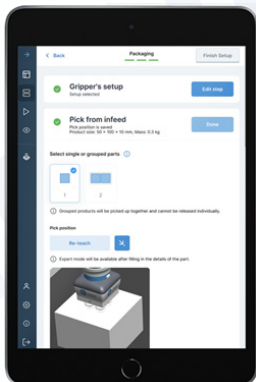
< Back

Packaging

Finish Setup

Gripper's setup

Setup selected

Edit step

Pick from infeed

Pick position is saved
Product size: 50 × 100 × 10 mm, Mass: 0.3 kg

Done

Select single or grouped parts

1

2

Grouped products will be picked up together and cannot be released individually.

Pick position

Re-teach

Expert mode will be available after filling in the details of the part.